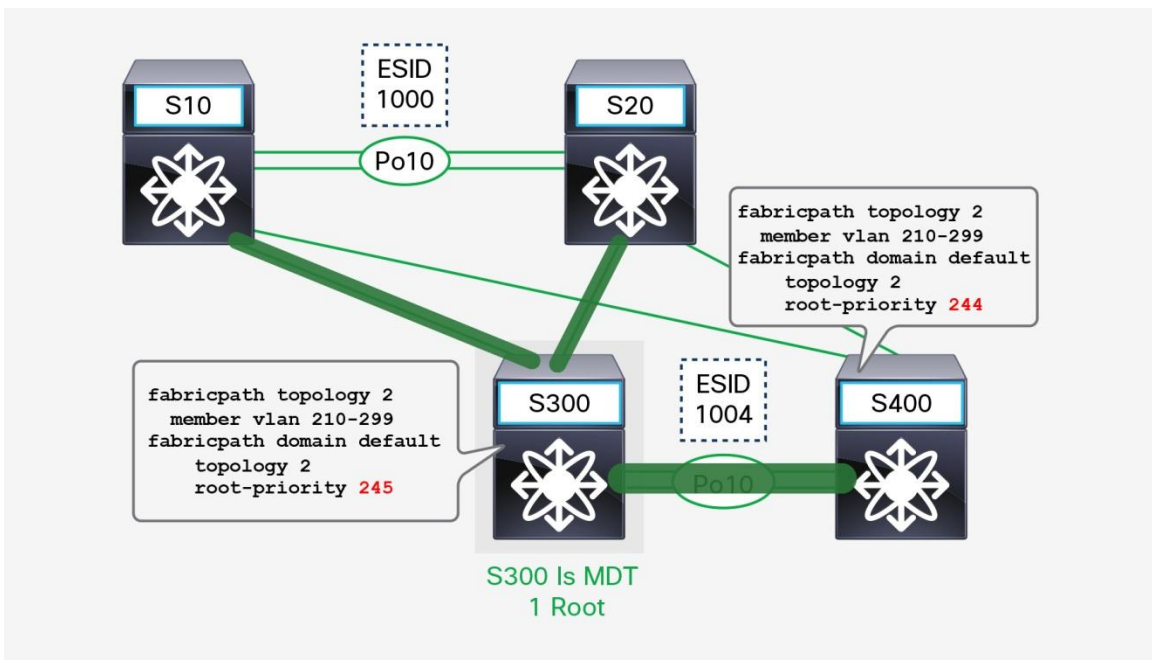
S10

ESID
1000

S20

Po10

fabricpath topology 2
member vlan 210-299
fabricpath domain default
topology 2
root-priority 244

fabricpath topology 2
member vlan 210-299
fabricpath domain default
topology 2
root-priority 245

S300

ESID
1004

S400

Po10

S300 Is MDT
1 Root